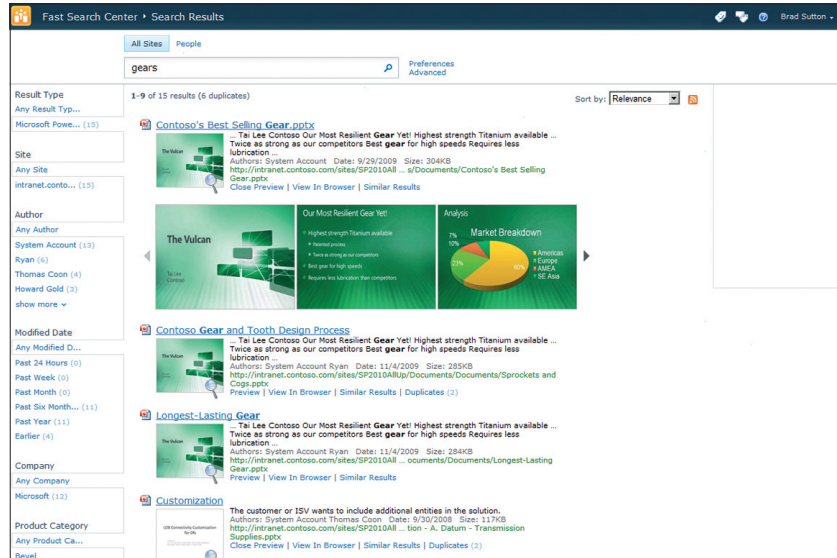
Fast Search Center ▸ Search Results

Brad Sutton ▾

All Sites People

gears

Preferences
Advanced

Result Type
Any Result Typ...
Microsoft Powe... (15)

Site
Any Site
intranet.conto... (15)

Author
Any Author
System Account (13)
Ryan (6)
Thomas Coon (4)
Howard Gold (3)
show more ⌄

Modified Date
Any Modified D...
Past 24 Hours (0)
Past Week (0)
Past Month (0)
Past Six Month... (11)
Past Year (11)
Earlier (4)

Company
Any Company
Microsoft (12)

Product Category
Any Product Ca...
Bevel

1-9 of 15 results (6 duplicates)

Sort by: Relevance

Contoso's Best Selling Gear.pptx
... Tai Lee Contoso Our Most Resilient Gear Yet! Highest strength Titanium available ... Twice as strong as our competitors Best gear for high speeds Requires less lubrication ...
Authors: System Account Date: 9/29/2009 Size: 304KB
http://intranet.contoso.com/sites/SP2010All ... s/Documents/Contoso's Best Selling Gear.pptx
Close Preview | View In Browser | Similar Results

The Vulcan
Tai Lee
Contoso

Our Most Resilient Gear Yet!
Highest strength Titanium available
Patented process
Twice as strong as our competitors
Best gear for high speeds
Requires less lubrication than competitors

Analysis
Market Breakdown
7%
10%
23%
60%
Americas
Europe
AMEA
SE Asia

Contoso Gear and Tooth Design Process
... Tai Lee Contoso Our Most Resilient Gear Yet! Highest strength Titanium available ... Twice as strong as our competitors Best gear for high speeds Requires less lubrication ...
Authors: System Account Ryan Date: 11/4/2009 Size: 285KB
http://intranet.contoso.com/sites/SP2010AllUp/Documents/Documents/Sprockets and Cogs.pptx
Preview | View In Browser | Similar Results | Duplicates (2)

Longest-Lasting Gear
... Tai Lee Contoso Our Most Resilient Gear Yet! Highest strength Titanium available ... Twice as strong as our competitors Best gear for high speeds Requires less lubrication ...
Authors: System Account Ryan Date: 11/4/2009 Size: 284KB
http://intranet.contoso.com/sites/SP2010AllUp ... ocuments/Documents/Longest-Lasting Gear.pptx
Preview | View In Browser | Similar Results

Customization
The customer or ISV wants to include additional entities in the solution.
Authors: System Account Thomas Coon Date: 9/30/2008 Size: 117KB
http://intranet.contoso.com/sites/SP2010All ... tion - A. Datum - Transmission Supplies.pptx
Close Preview | View In Browser | Similar Results | Duplicates (2)